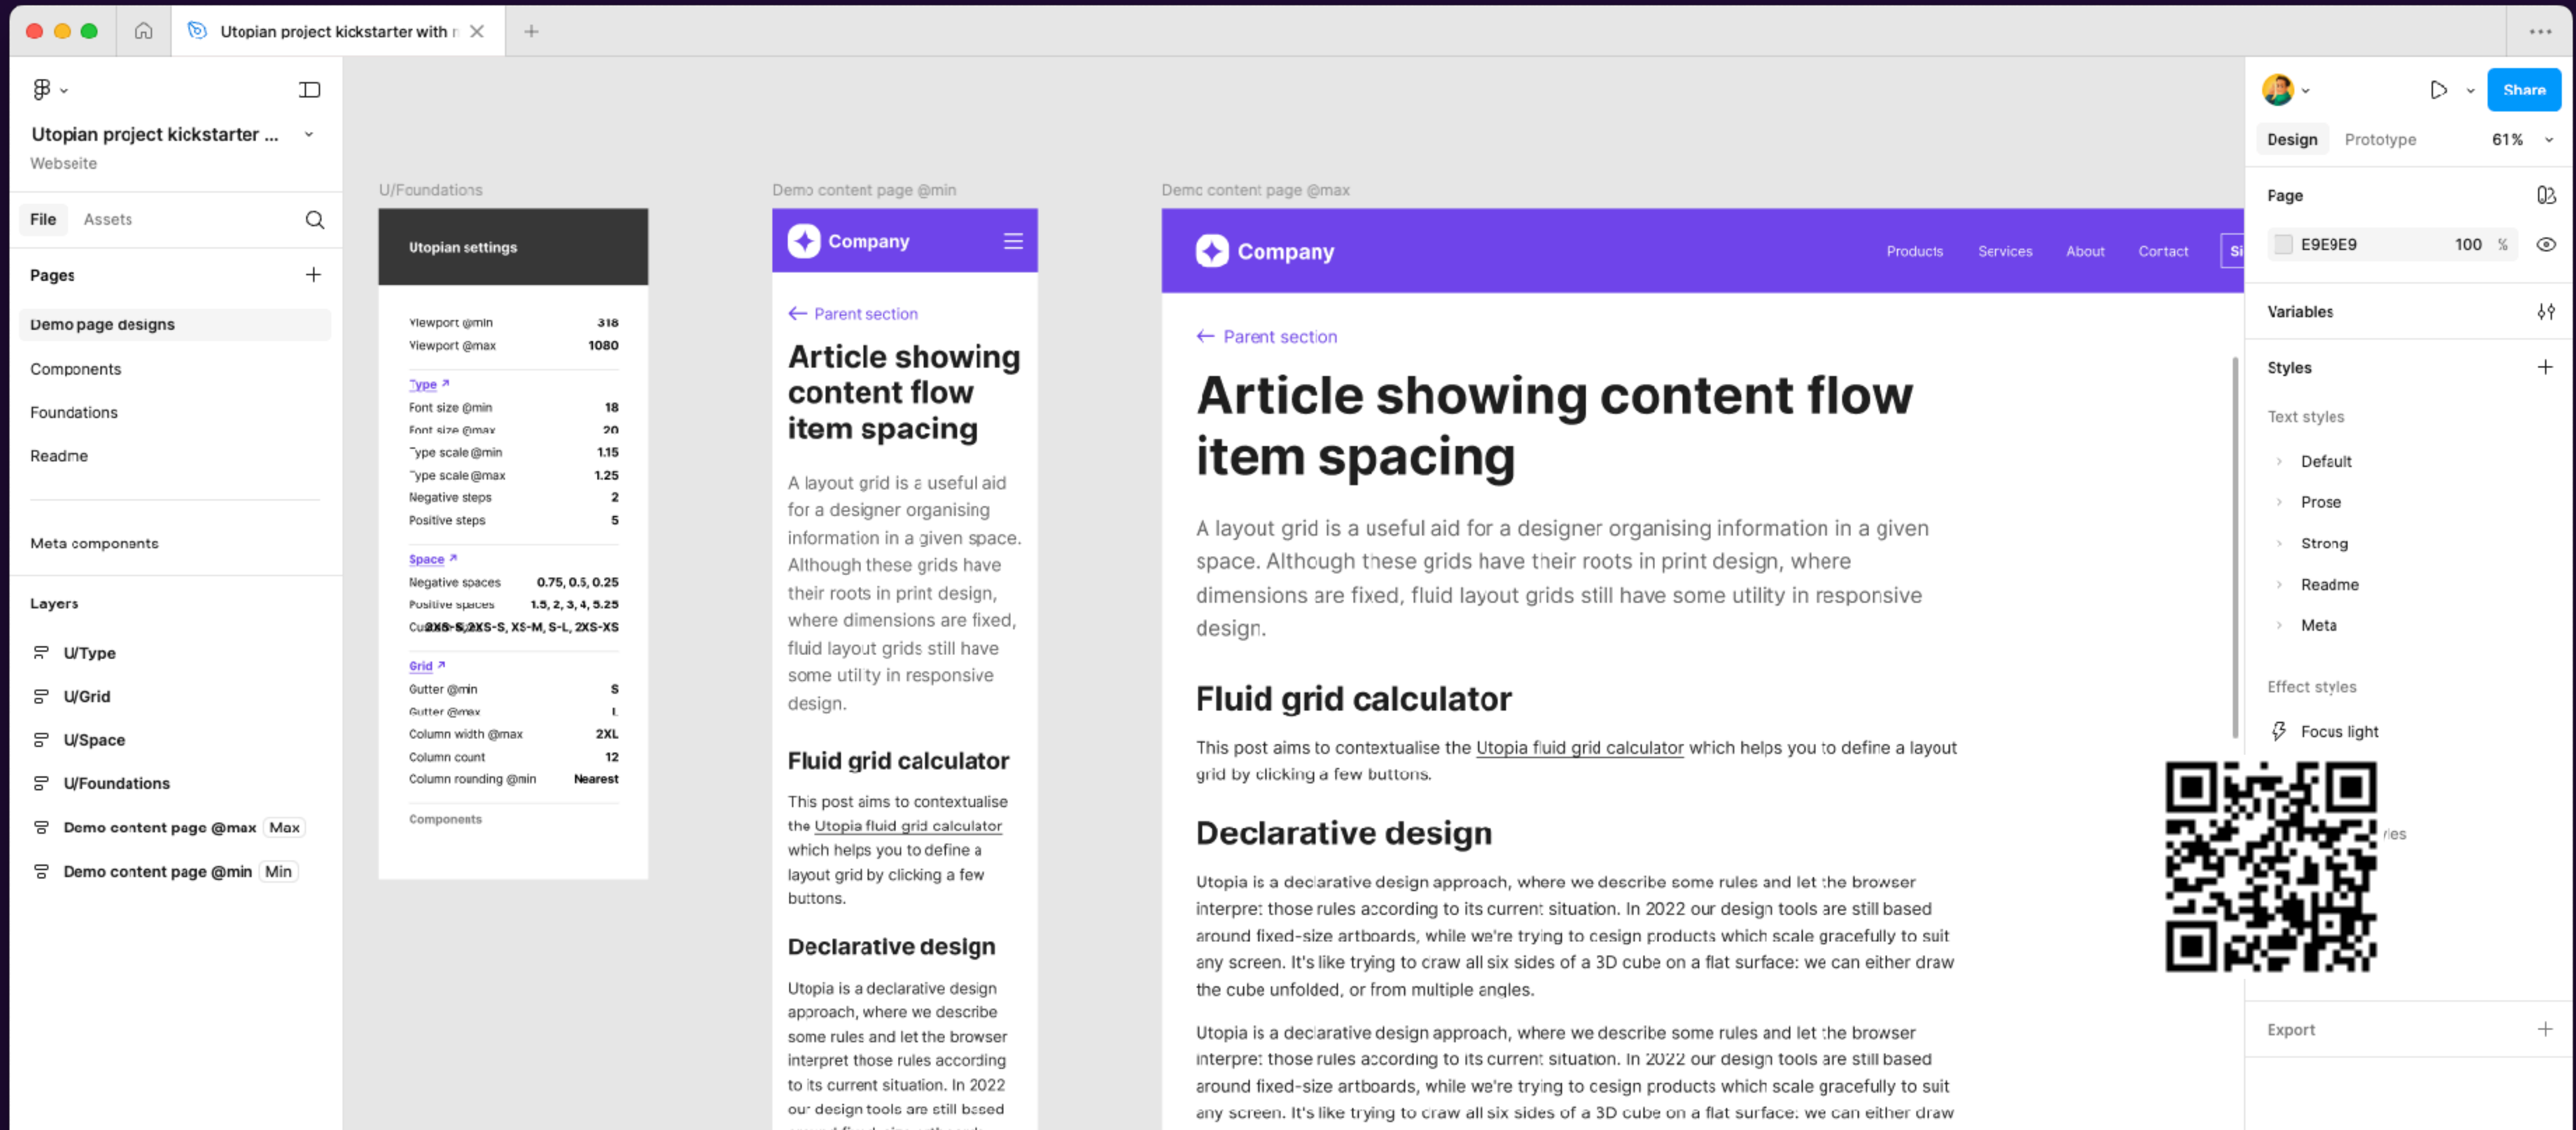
Utopian project kickstarter with r

Utopian project kickstarter ...
Webseite

File Assets

Pages

Demo page designs
Components
Foundations
Readme

Meta components

Layers

U/Type
U/Grid
U/Space
U/Foundations
Demo content page @max Max
Demo content page @min Min

U/Foundations

Utopian settings

| | |
|---|---|
| Viewport @min | 318 |
| Viewport @max | 1080 |

Type ↗

| | |
|---|---|
| Font size @min | 18 |
| Font size @max | 20 |
| Type scale @min | 1.15 |
| Type scale @max | 1.25 |
| Negative steps | 2 |
| Positive steps | 5 |

Space ↗

| | |
|---|---|
| Negative spaces | 0.75, 0.5, 0.25 |
| Positive spaces | 1.5, 2, 3, 4, 5.25 |
| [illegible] | 2XS-S, XS-M, S-L, 2XS-XS |

Grid ↗

| | |
|---|---|
| Gutter @min | S |
| Gutter @max | L |
| Column width @max | 2XL |
| Column count | 12 |
| Column rounding @min | Nearest |

Components

Demo content page @min

Company

← Parent section

Article showing content flow item spacing

A layout grid is a useful aid for a designer organising information in a given space. Although these grids have their roots in print design, where dimensions are fixed, fluid layout grids still have some utility in responsive design.

Fluid grid calculator

This post aims to contextualise the Utopia fluid grid calculator which helps you to define a layout grid by clicking a few buttons.

Declarative design

Utopia is a declarative design approach, where we describe some rules and let the browser interpret those rules according to its current situation. In 2022 our design tools are still based

Demo content page @max

Company Products Services About Contact Si

← Parent section

Article showing content flow item spacing

A layout grid is a useful aid for a designer organising information in a given space. Although these grids have their roots in print design, where dimensions are fixed, fluid layout grids still have some utility in responsive design.

Fluid grid calculator

This post aims to contextualise the Utopia fluid grid calculator which helps you to define a layout grid by clicking a few buttons.

Declarative design

Utopia is a declarative design approach, where we describe some rules and let the browser interpret those rules according to its current situation. In 2022 our design tools are still based around fixed-size artboards, while we're trying to design products which scale gracefully to suit any screen. It's like trying to draw all six sides of a 3D cube on a flat surface: we can either draw the cube unfolded, or from multiple angles.

Utopia is a declarative design approach, where we describe some rules and let the browser interpret those rules according to its current situation. In 2022 our design tools are still based around fixed-size artboards, while we're trying to design products which scale gracefully to suit any screen. It's like trying to draw all six sides of a 3D cube on a flat surface: we can either draw

Share
Design Prototype 61%
Page
E9E9E9 100 %
Variables
Styles
Text styles
Default
Prose
Strong
Readme
Meta
Effect styles
Focus light
ies
Export